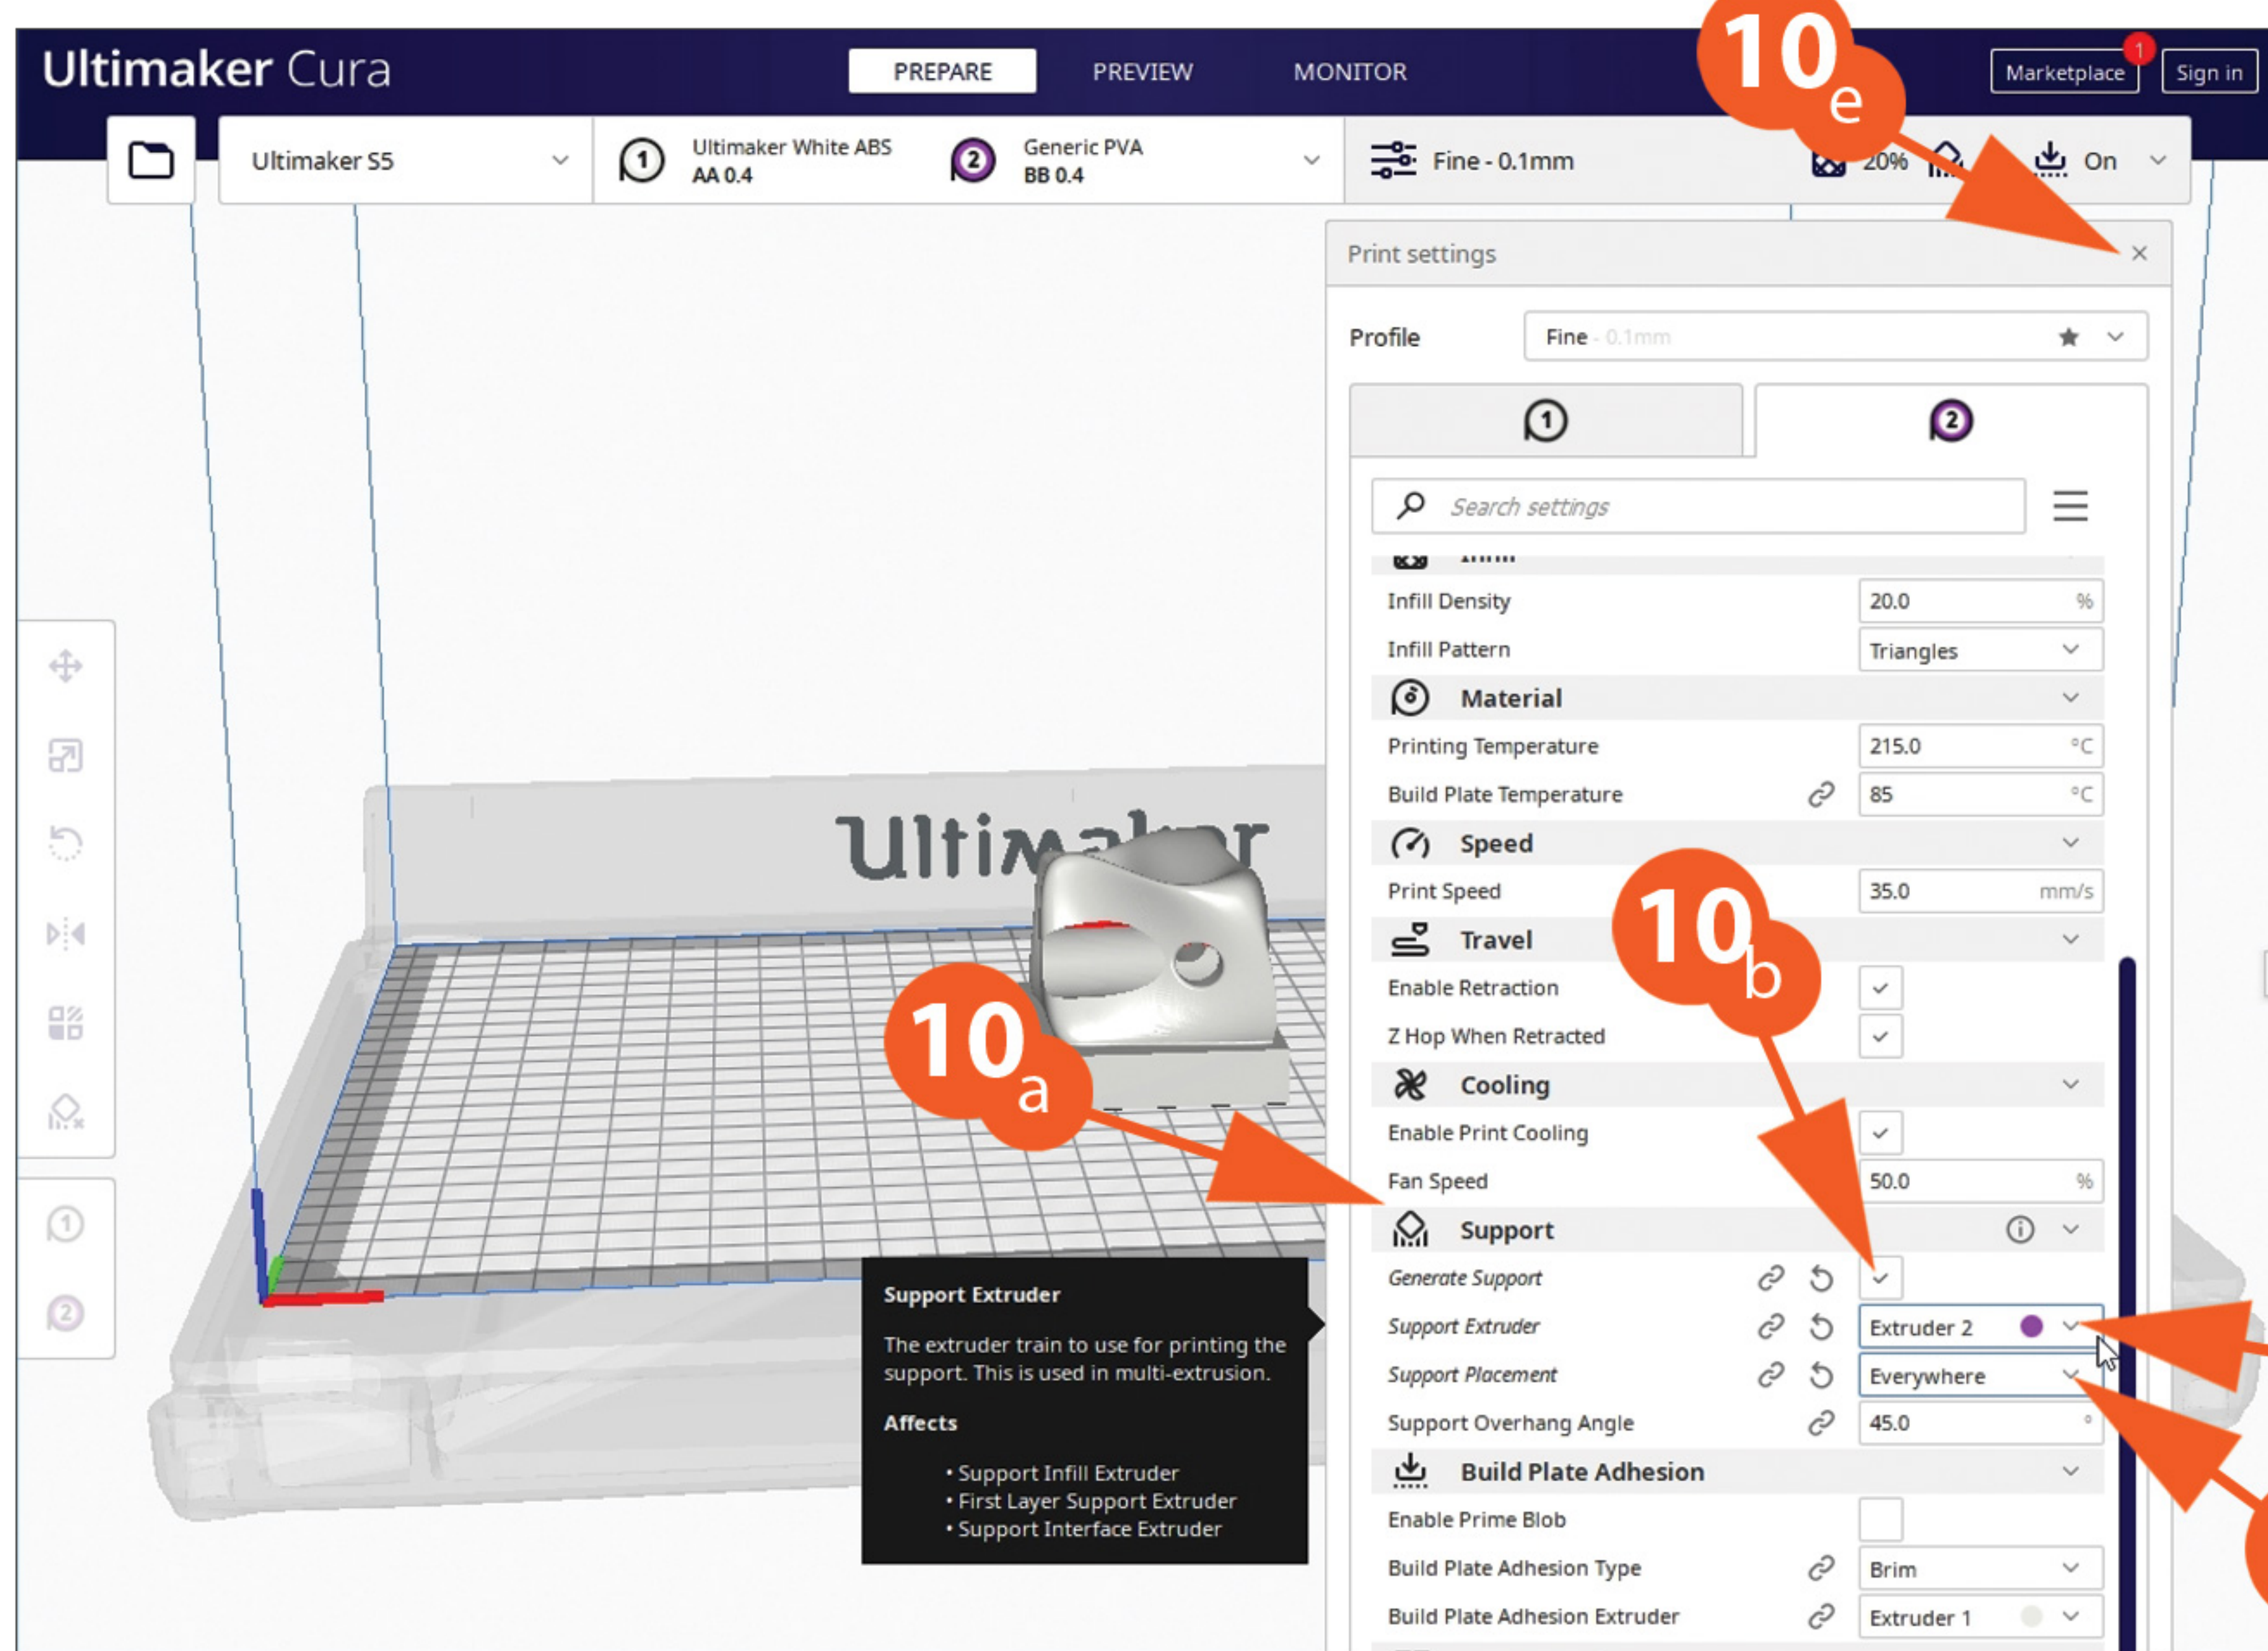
Ultimaker Cura

PREPARE PREVIEW MONITOR

10e

Marketplace 1 Sign in

Ultimaker S5

1 Ultimaker White ABS AA 0.4

2 Generic PVA BB 0.4

Fine - 0.1mm 20% On

Print settings ×

Profile Fine - 0.1mm

1 2

Search settings

Infill Density 20.0 %

Infill Pattern Triangles

Material

Printing Temperature 215.0 °C

Build Plate Temperature 85 °C

Speed

Print Speed 35.0 mm/s

Travel

Enable Retraction

Z Hop When Retracted

Cooling

Enable Print Cooling

Fan Speed 50.0 %

Support

Generate Support

Support Extruder Extruder 2

Support Placement Everywhere

Support Overhang Angle 45.0 °

Build Plate Adhesion

Enable Prime Blob

Build Plate Adhesion Type Brim

Build Plate Adhesion Extruder Extruder 1

10b

10a

Ultimaker

Support Extruder

The extruder train to use for printing the support. This is used in multi-extrusion.

Affects

• Support Infill Extruder
• First Layer Support Extruder
• Support Interface Extruder

1

2